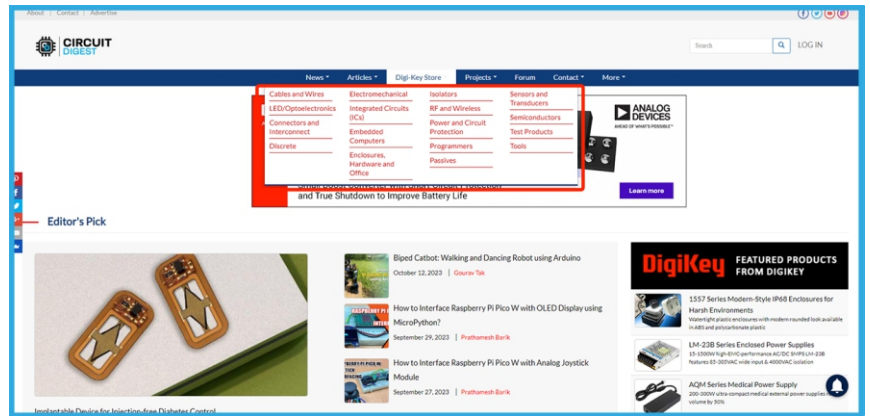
About | Contact | Advertise

CIRCUIT DIGEST

Search

LOG IN

News ▾ Articles ▾ Digi-Key Store Projects ▾ Forum Contact ▾ More ▾

Cables and Wires
LED/Optoelectronics
Connectors and Interconnect
Discrete

Electromechanical
Integrated Circuits (ICs)
Embedded Computers
Enclosures, Hardware and Office

Isolators
RF and Wireless
Power and Circuit Protection
Programmers
Passives

Sensors and Transducers
Semiconductors
Test Products
Tools

ANALOG DEVICES
AHEAD OF WHAT'S POSSIBLE

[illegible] and True Shutdown to Improve Battery Life

Learn more

Editor's Pick

Biped Catbot: Walking and Dancing Robot using Arduino
October 12, 2023 | Gourav Tak

How to Interface Raspberry Pi Pico W with OLED Display using MicroPython?
September 29, 2023 | Prathamesh Barik

How to Interface Raspberry Pi Pico W with Analog Joystick Module
September 27, 2023 | Prathamesh Barik

Implantable Device for Injection-free Diabetes Control

DigiKey FEATURED PRODUCTS FROM DIGIKEY

1557 Series Modern-Style IP68 Enclosures for Harsh Environments
Watertight plastic enclosures with modern rounded look available in ABS and polycarbonate plastic

LM-23B Series Enclosed Power Supplies
15-1500W high-EMC-performance AC/DC SMPS LM-23B features 85-305VAC wide input & 4000VAC isolation

AQM Series Medical Power Supply
200-300W ultra-compact medical external power supplies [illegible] volume by 50%